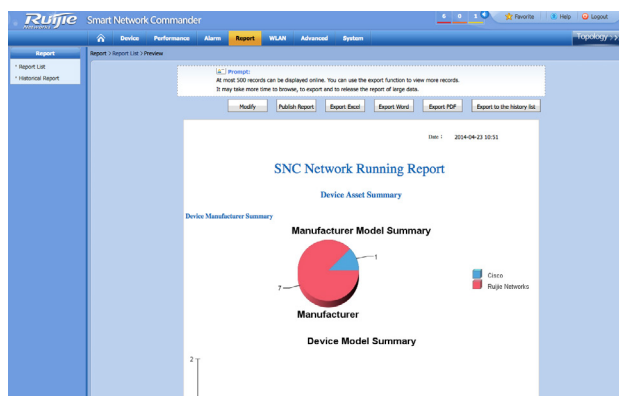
Ruijie Smart Network Commander
6 0 1
Favorite Help Logout
Device Performance Alarm Report WLAN Advanced System
Topology
Report
Report > Report List > Preview
Report List
Historical Report
Prompt:
At most 500 records can be displayed online. You can use the export function to view more records.
It may take more time to browse, to export and to release the report of large data.
Modify Publish Report Export Excel Export Word Export PDF Export to the history list
Date : 2014-04-23 10:51
SNC Network Running Report
Device Asset Summary
Device Manufacturer Summary
Manufacturer Model Summary
1
7
Cisco
Ruijie Networks
Manufacturer
Device Model Summary
2